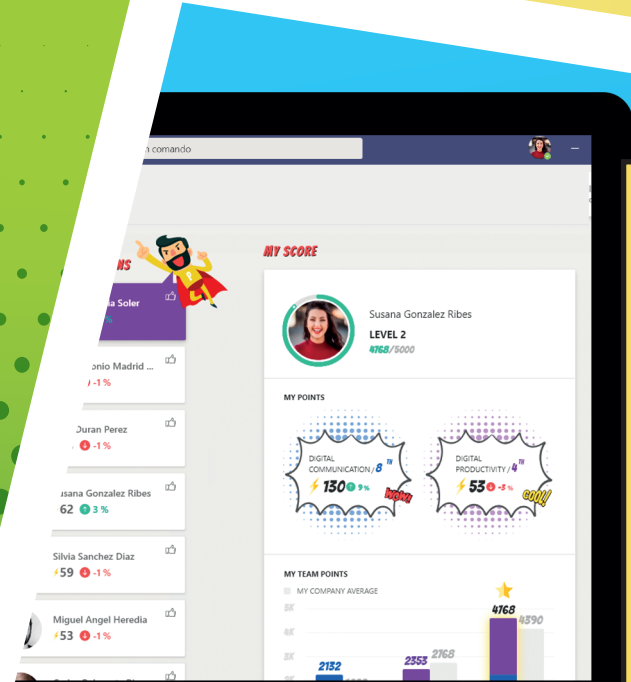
n comando

NS

a Soler

onio Madrid ...
-1 %

Duran Perez
-1 %

usana Gonzalez Ribes
62 3 %

Silvia Sanchez Diaz
59 -1 %

Miguel Angel Heredia
53 -1 %

MY SCORE

Susana Gonzalez Ribes
LEVEL 2
4768/5000

MY POINTS

DIGITAL COMMUNICATION / 8TH
130 9 %
WOW!

DIGITAL PRODUCTIVITY / 4TH
53 -3 %
COOL!

MY TEAM POINTS

MY COMPANY AVERAGE

5K
4K
3K

2132
2353
2768
4768
4390